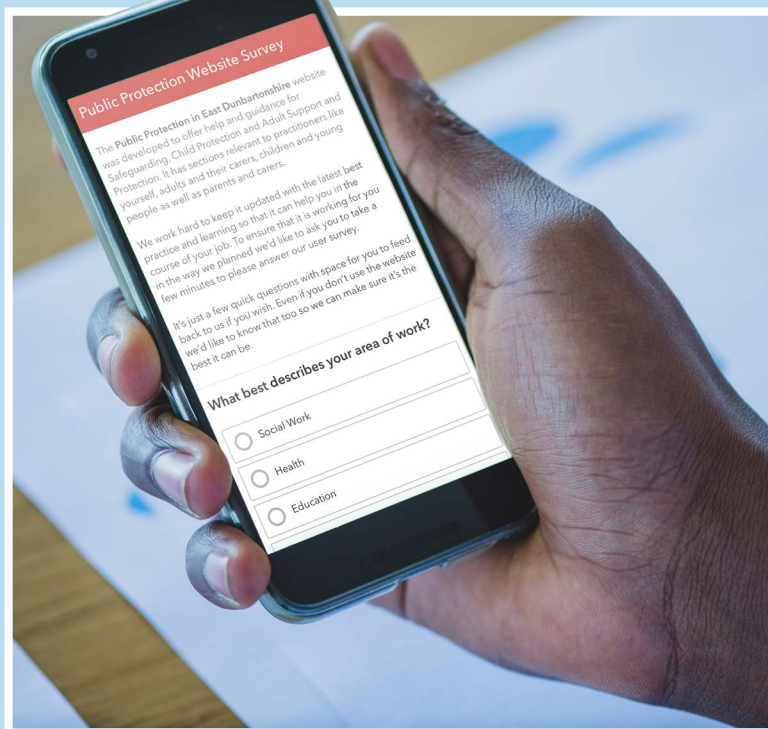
Public Protection Website Survey

The **Public Protection in East Dunbartonshire** website was developed to offer help and guidance for Safeguarding, Child Protection and Adult Support and Protection. It has sections relevant to practitioners like yourself, adults and their carers, children and young people as well as parents and carers.

We work hard to keep it updated with the latest best practice and learning so that it can help you in the course of your job. To ensure that it is working for you in the way we planned we'd like to ask you to take a few minutes to please answer our user survey.

It's just a few quick questions with space for you to feed back to us if you wish. Even if you don't use the website we'd like to know that too so we can make sure it's the best it can be.

What best describes your area of work?

Social Work

Health

Education